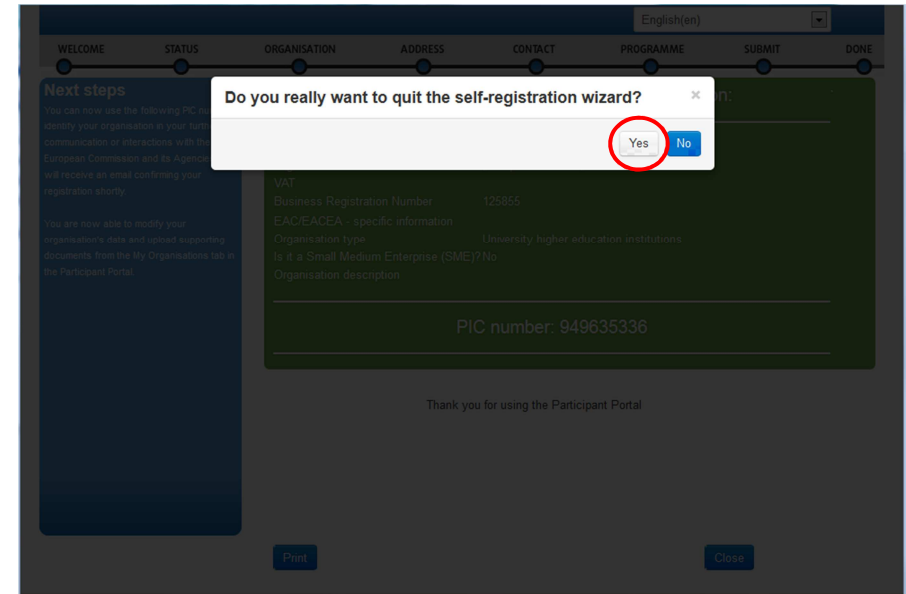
English(en)

WELCOME STATUS ORGANISATION ADDRESS CONTACT PROGRAMME SUBMIT DONE

Next steps
You can now use the following PIC nu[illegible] identify your organisation in your furth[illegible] communication or interactions with the European Commission and its Agencie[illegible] will receive an email confirming your registration shortly.

You are now able to modify your organisation's data and upload supporting documents from the My Organisations tab in the Participant Portal.

Do you really want to quit the self-registration wizard?

×

Yes No

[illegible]n:

VAT
Business Registration Number 125855
EAC/EACEA - specific information
Organisation type University higher education institutions
Is it a Small Medium Enterprise (SME)? No
Organisation description

PIC number: 949635336

Thank you for using the Participant Portal

Print

Close